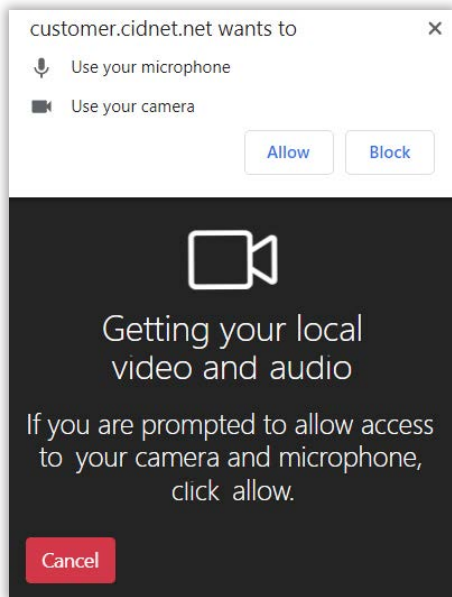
customer.cidnet.net wants to ×

Use your microphone

Use your camera

Allow Block

Getting your local video and audio

If you are prompted to allow access to your camera and microphone, click allow.

Cancel